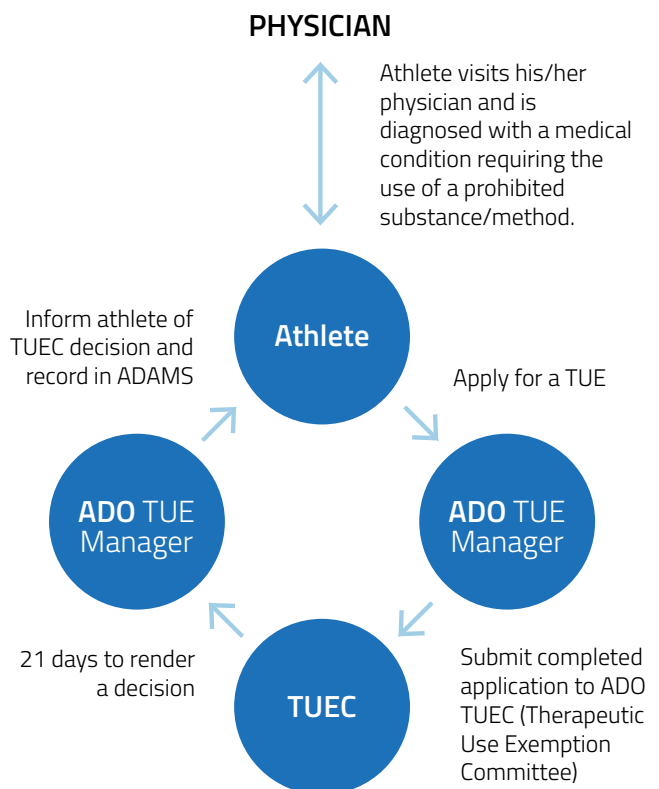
PHYSICIAN

Athlete visits his/her physician and is diagnosed with a medical condition requiring the use of a prohibited substance/method.

Inform athlete of TUEC decision and record in ADAMS

Athlete

Apply for a TUE

ADO TUE Manager

ADO TUE Manager

21 days to render a decision

TUEC

Submit completed application to ADO TUEC (Therapeutic Use Exemption Committee)